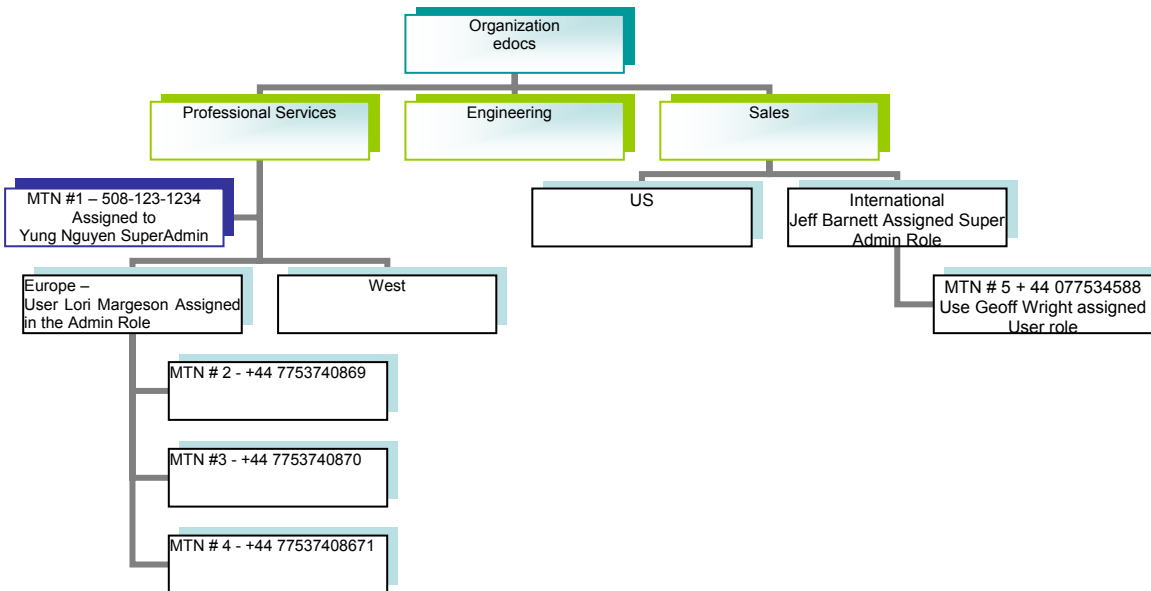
Organization
edocs

Professional Services

Engineering

Sales

MTN #1 – 508-123-1234
Assigned to
Yung Nguyen SuperAdmin

US

International
Jeff Barnett Assigned Super Admin Role

Europe –
User Lori Margeson Assigned in the Admin Role

West

MTN # 5 + 44 077534588
Use Geoff Wright assigned User role

MTN # 2 - +44 7753740869

MTN #3 - +44 7753740870

MTN # 4 - +44 77537408671